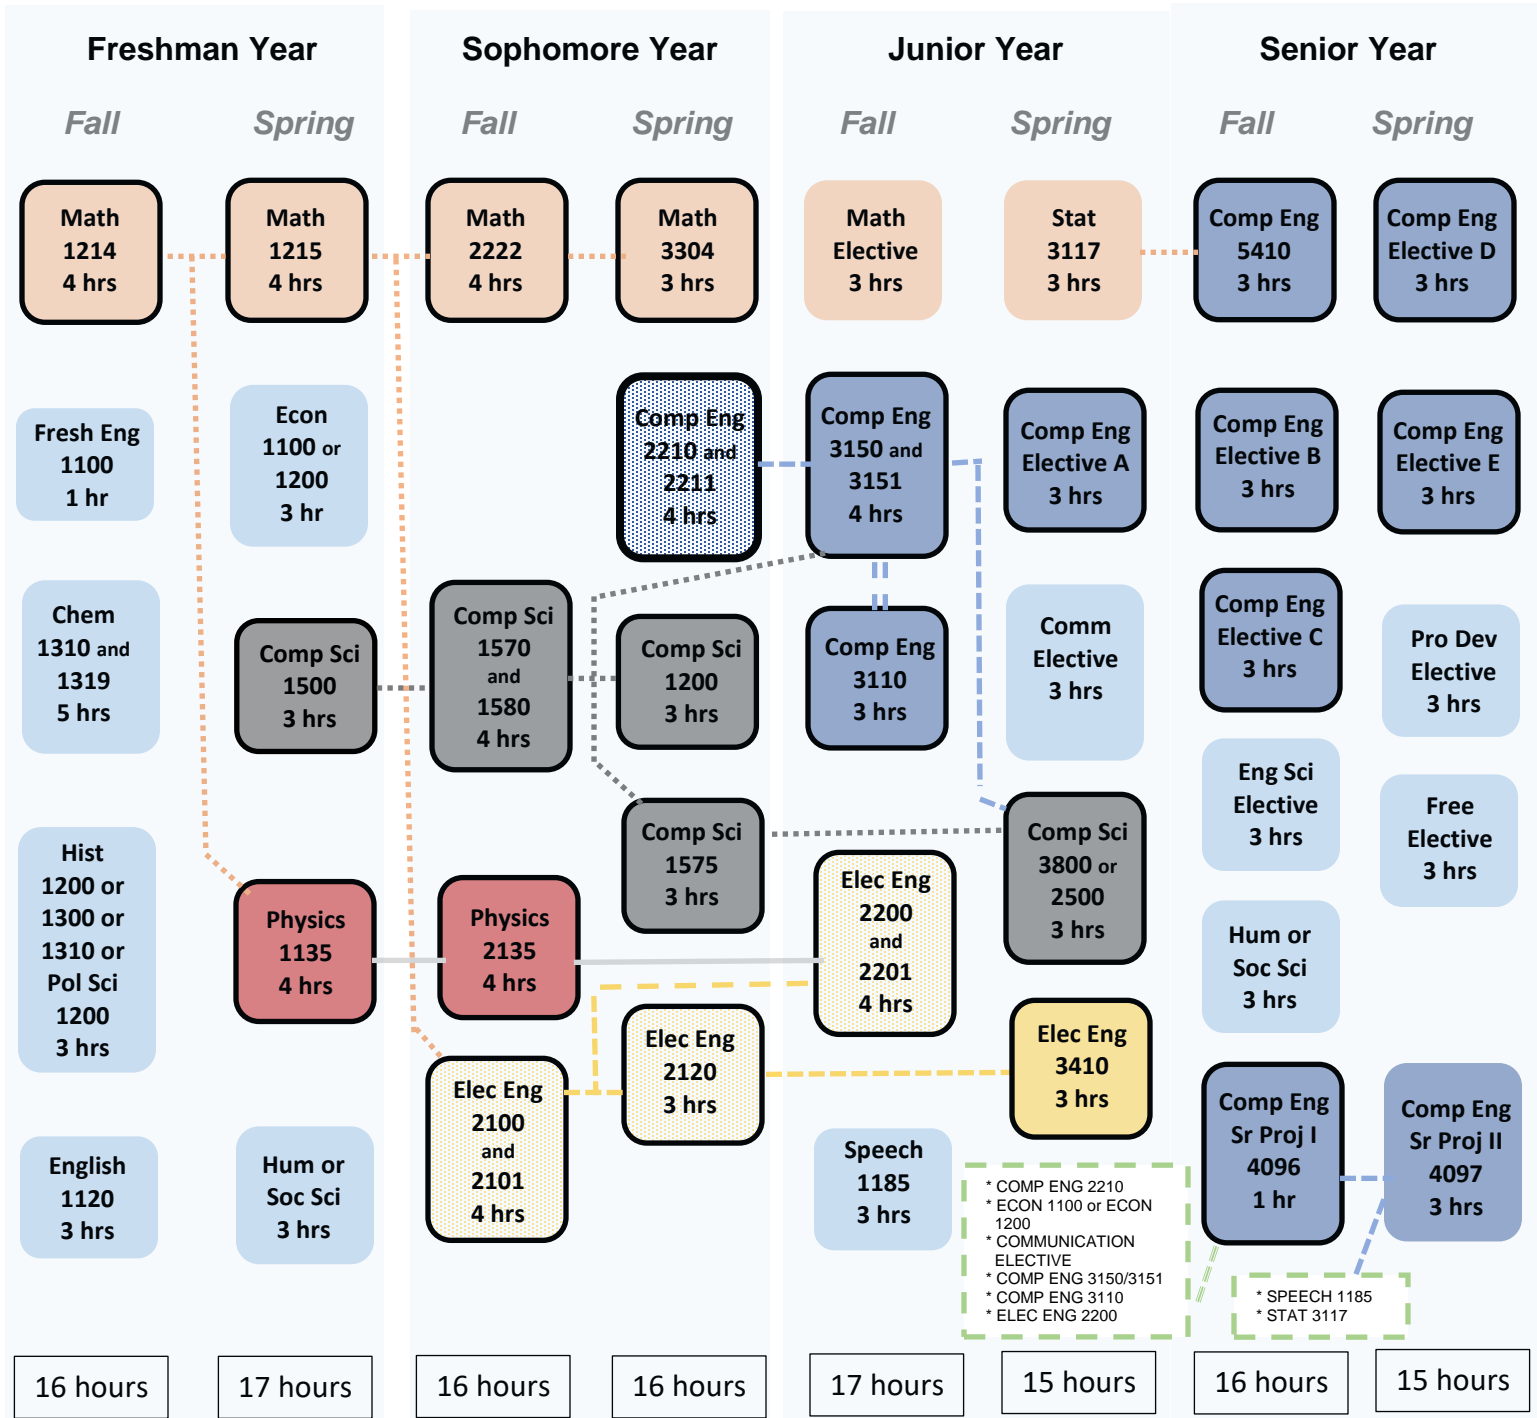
Freshman Year

Fall

Math 1214 4 hrs

Fresh Eng 1100 1 hr

Chem 1310 and 1319 5 hrs

Hist 1200 or 1300 or 1310 or Pol Sci 1200 3 hrs

English 1120 3 hrs

16 hours

Spring

Math 1215 4 hrs

Econ 1100 or 1200 3 hr

Comp Sci 1500 3 hrs

Physics 1135 4 hrs

Hum or Soc Sci 3 hrs

17 hours

Sophomore Year

Fall

Math 2222 4 hrs

Comp Sci 1570 and 1580 4 hrs

Physics 2135 4 hrs

Elec Eng 2100 and 2101 4 hrs

16 hours

Spring

Math 3304 3 hrs

Comp Eng 2210 and 2211 4 hrs

Comp Sci 1200 3 hrs

Comp Sci 1575 3 hrs

Elec Eng 2120 3 hrs

16 hours

Junior Year

Fall

Math Elective 3 hrs

Comp Eng 3150 and 3151 4 hrs

Comp Eng 3110 3 hrs

Elec Eng 2200 and 2201 4 hrs

Speech 1185 3 hrs

17 hours

Spring

Stat 3117 3 hrs

Comp Eng Elective A 3 hrs

Comm Elective 3 hrs

Comp Sci 3800 or 2500 3 hrs

Elec Eng 3410 3 hrs

* COMP ENG 2210
* ECON 1100 or ECON 1200
* COMMUNICATION ELECTIVE
* COMP ENG 3150/3151
* COMP ENG 3110
* ELEC ENG 2200

15 hours

Senior Year

Fall

Comp Eng 5410 3 hrs

Comp Eng Elective B 3 hrs

Comp Eng Elective C 3 hrs

Eng Sci Elective 3 hrs

Hum or Soc Sci 3 hrs

Comp Eng Sr Proj I 4096 1 hr

16 hours

Spring

Comp Eng Elective D 3 hrs

Comp Eng Elective E 3 hrs

Pro Dev Elective 3 hrs

Free Elective 3 hrs

Comp Eng Sr Proj II 4097 3 hrs

* SPEECH 1185
* STAT 3117

15 hours